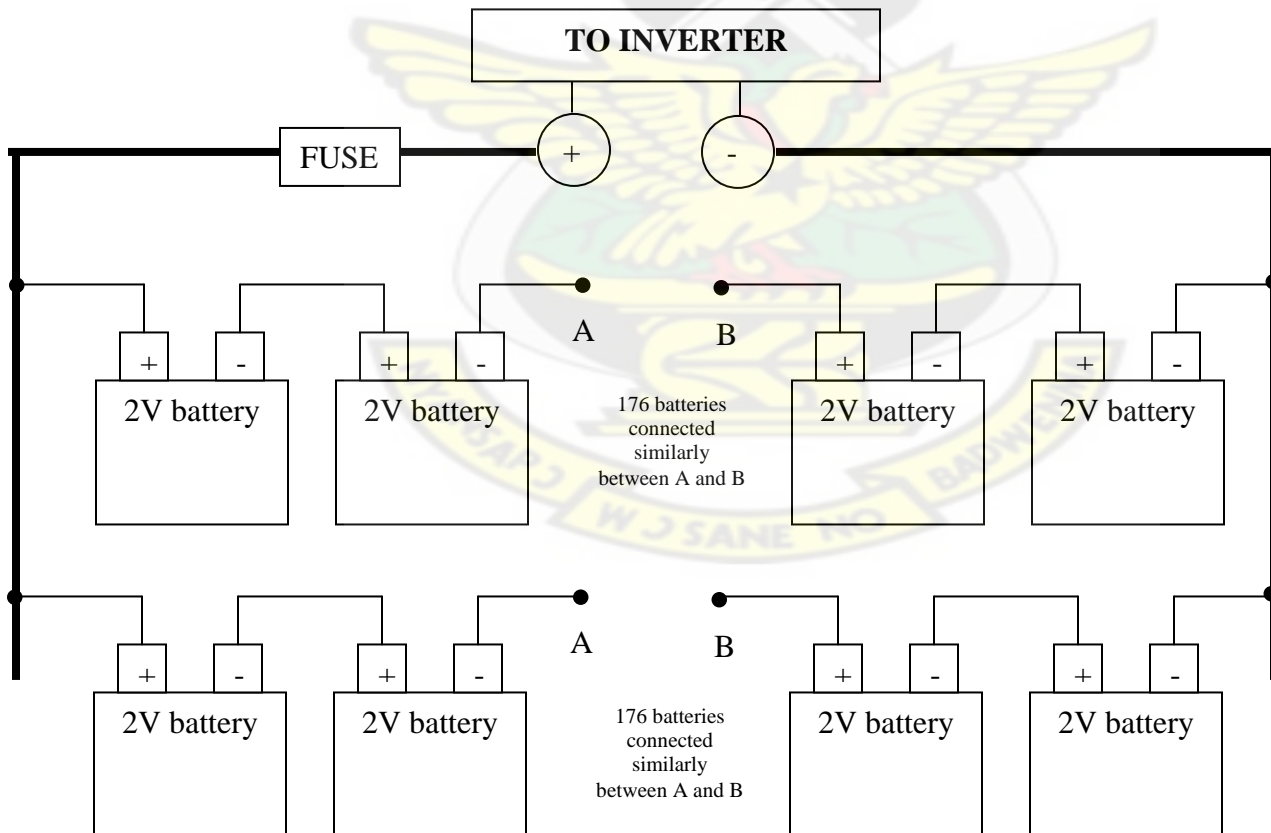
TO INVERTER

FUSE

+

-

A

B

+ - + -

2V battery

2V battery

176 batteries connected similarly between A and B

+ - + -

2V battery

2V battery

A

B

+ - + -

2V battery

2V battery

176 batteries connected similarly between A and B

+ - + -

2V battery

2V battery